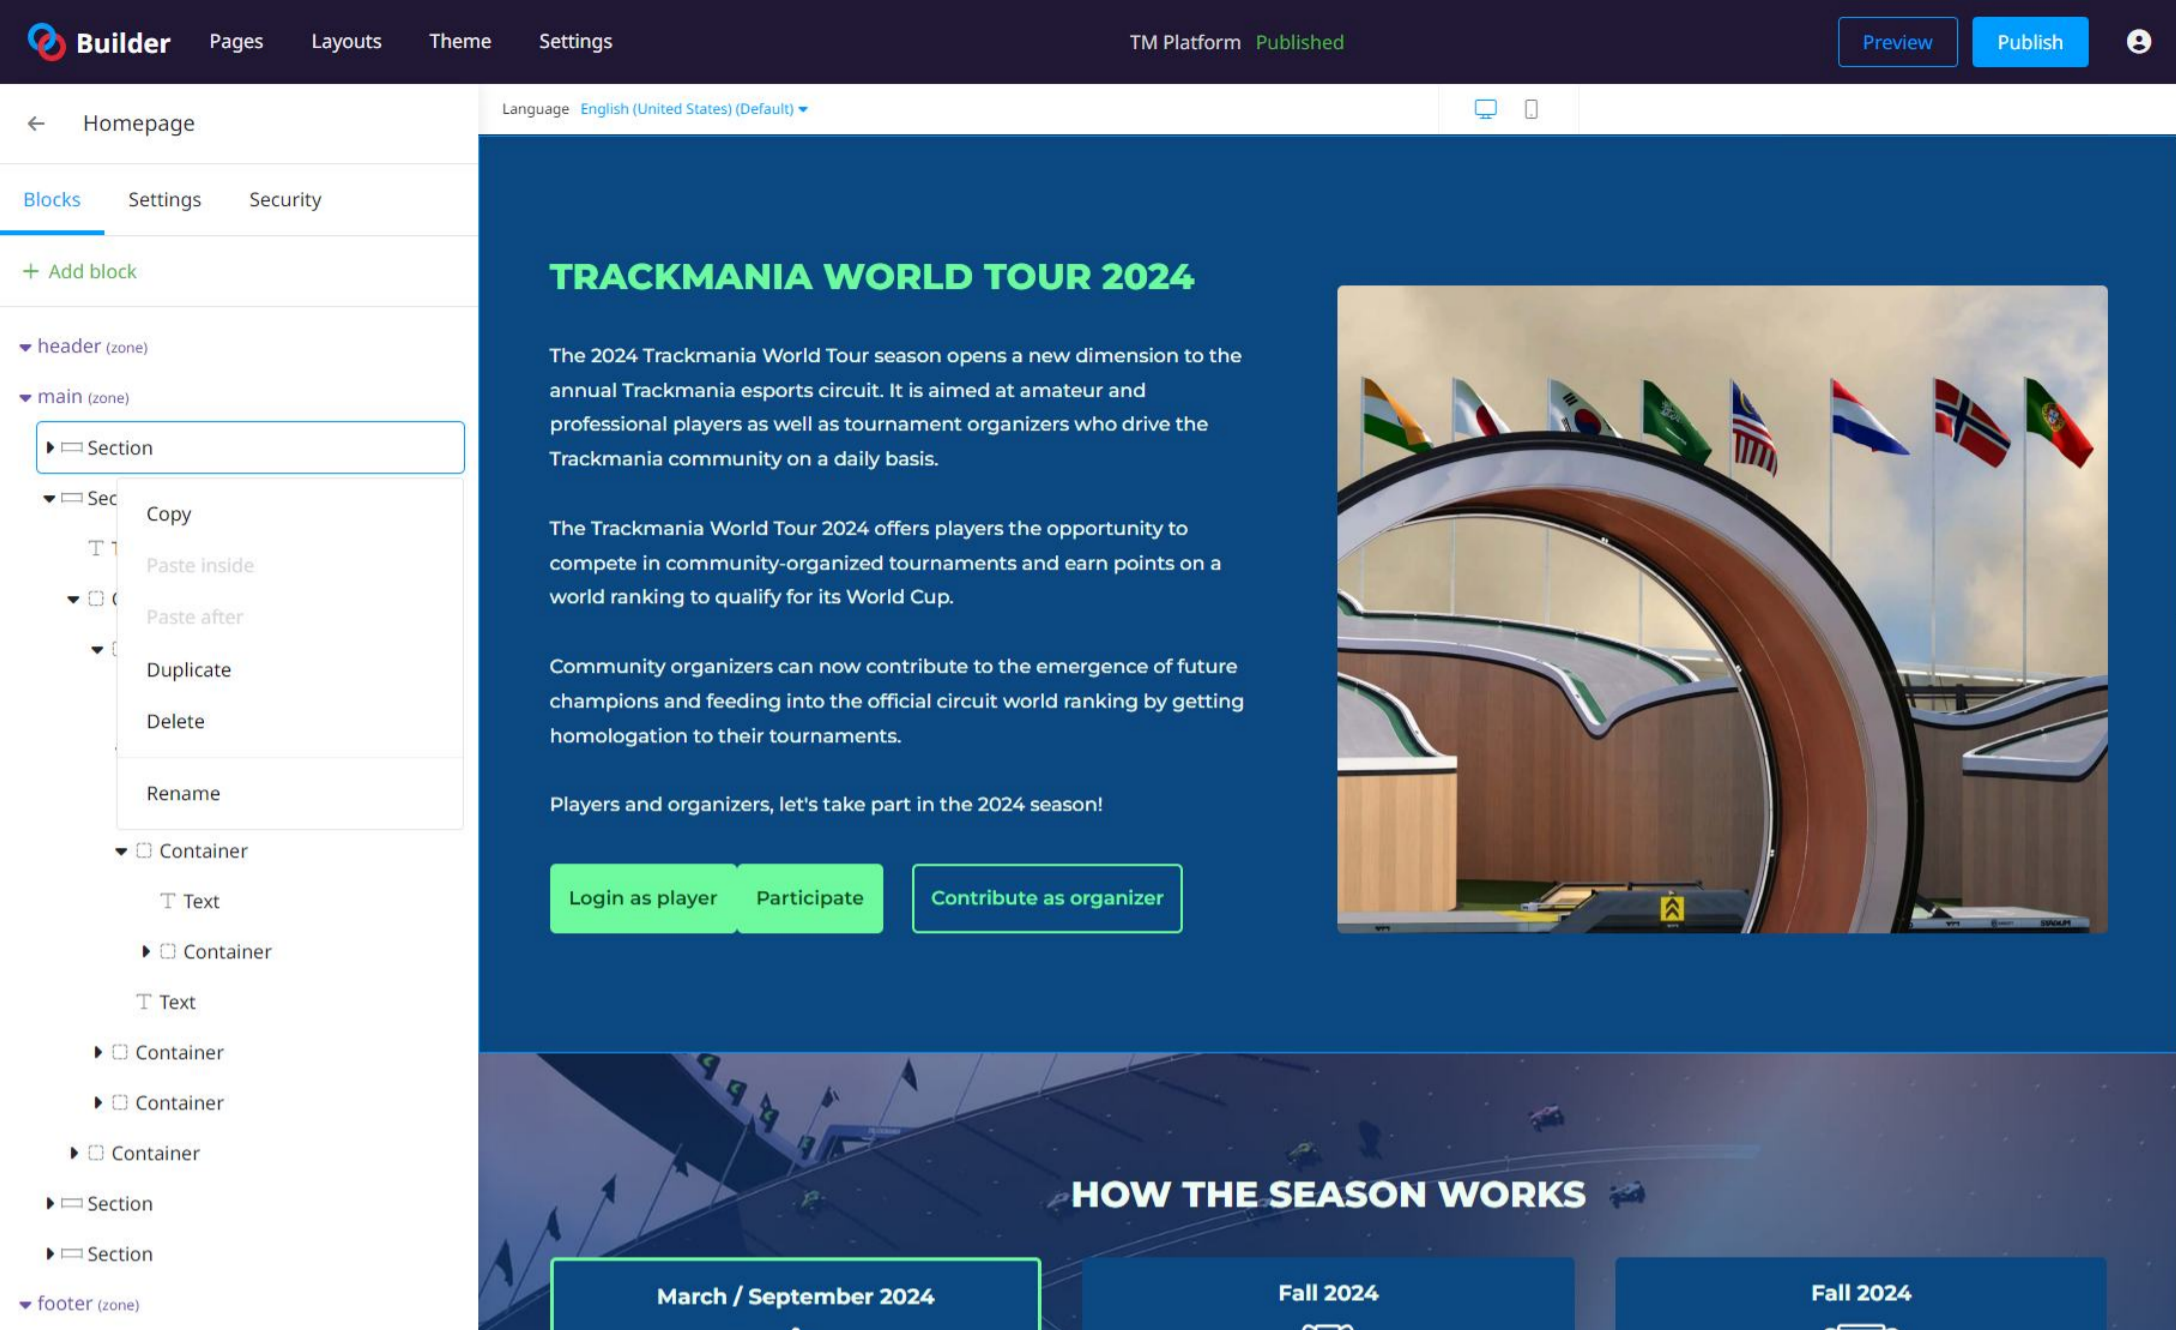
Builder Pages Layouts Theme Settings TM Platform Published Preview Publish

← Homepage

Blocks Settings Security

+ Add block

header (zone)
main (zone)
Section
Sec
T T
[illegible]
Copy
Paste inside
Paste after
Duplicate
Delete
Rename
Container
Text
Container
Text
Container
Container
Container
Section
Section
footer (zone)

Language English (United States) (Default)

TRACKMANIA WORLD TOUR 2024

The 2024 Trackmania World Tour season opens a new dimension to the annual Trackmania esports circuit. It is aimed at amateur and professional players as well as tournament organizers who drive the Trackmania community on a daily basis.

The Trackmania World Tour 2024 offers players the opportunity to compete in community-organized tournaments and earn points on a world ranking to qualify for its World Cup.

Community organizers can now contribute to the emergence of future champions and feeding into the official circuit world ranking by getting homologation to their tournaments.

Players and organizers, let's take part in the 2024 season!

Login as player Participate Contribute as organizer

HOW THE SEASON WORKS

March / September 2024 Fall 2024 Fall 2024